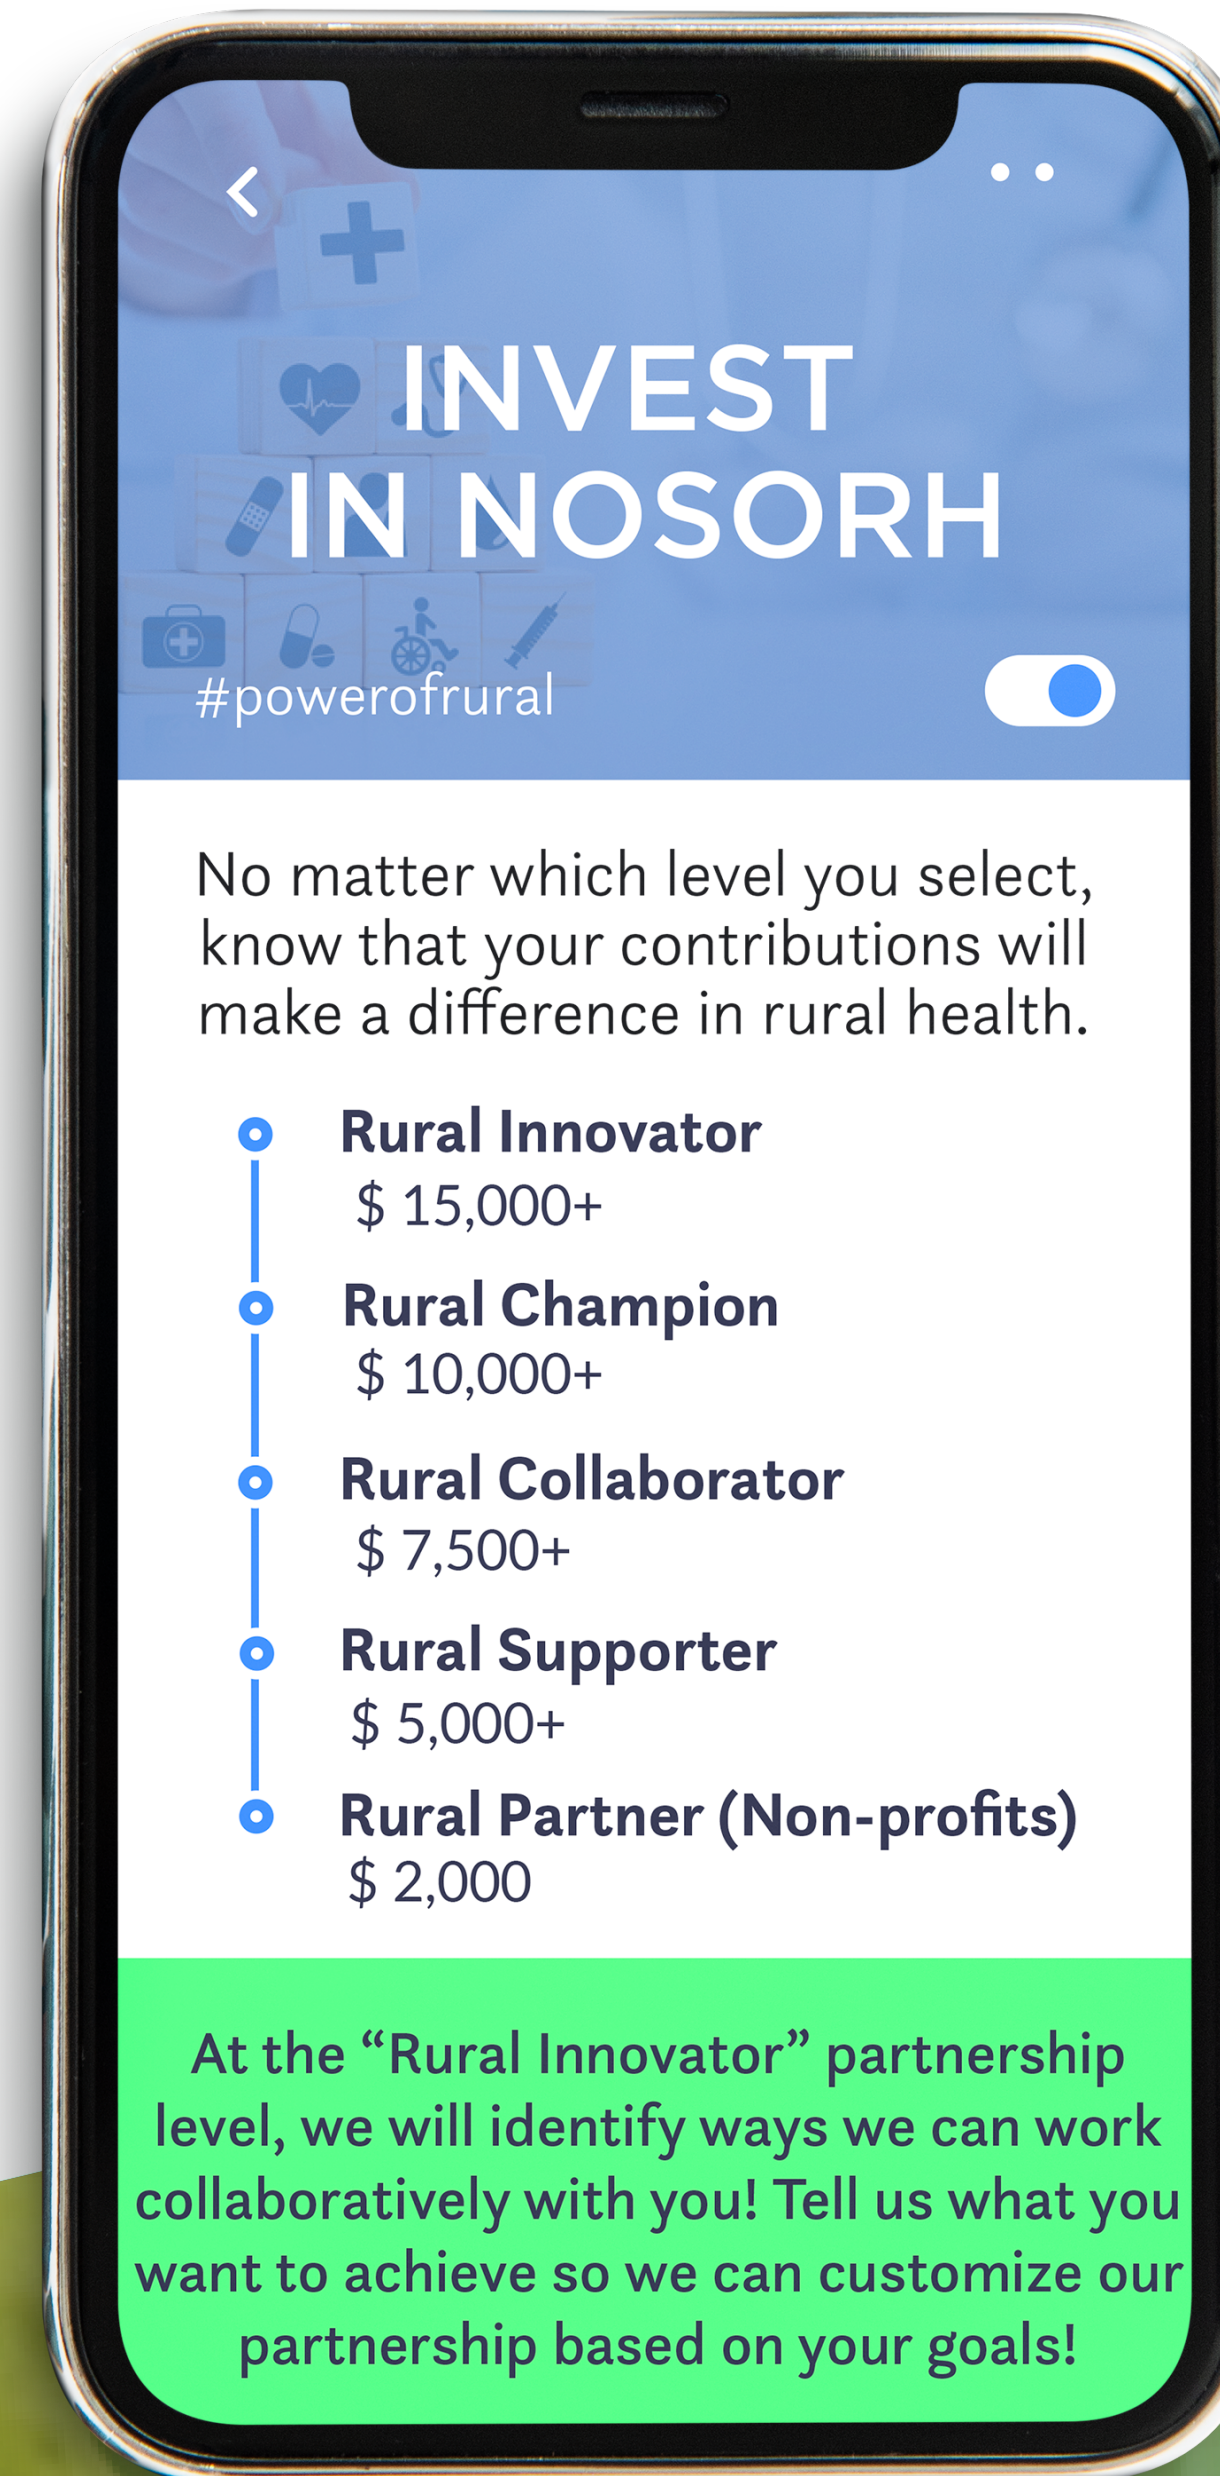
INVEST IN NOSORH

#powerofrural

No matter which level you select, know that your contributions will make a difference in rural health.

Rural Innovator
$ 15,000+

Rural Champion
$ 10,000+

Rural Collaborator
$ 7,500+

Rural Supporter
$ 5,000+

Rural Partner (Non-profits)
$ 2,000

At the “Rural Innovator” partnership level, we will identify ways we can work collaboratively with you! Tell us what you want to achieve so we can customize our partnership based on your goals!